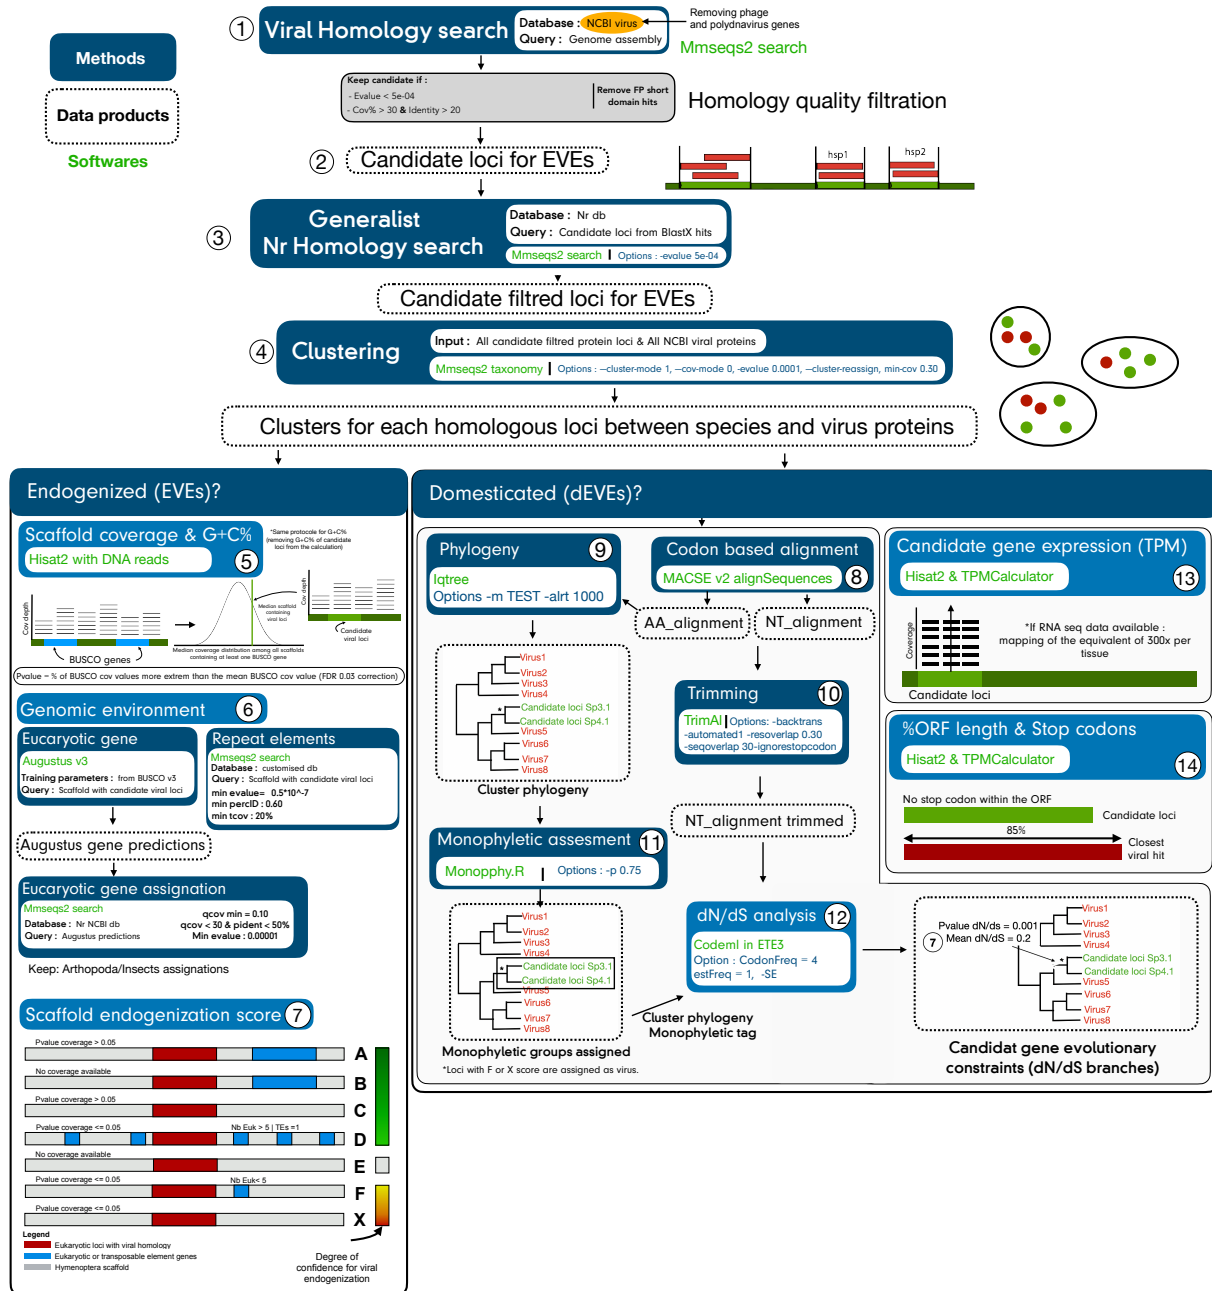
Methods

Data products

Softwares

① Viral Homology search Database : NCBI virus Query : Genome assembly

Removing phage and polydnavirus genes

Mmseqs2 search

Keep candidate if :
- Evalue < 5e-04
- Cov% > 30 & Identity > 20

Remove FP short domain hits

Homology quality filtration

② Candidate loci for EVEs

hsp1 hsp2

③ Generalist Nr Homology search

Database : Nr db
Query : Candidate loci from BlastX hits
Mmseqs2 search | Options : -evalue 5e-04

Candidate filtred loci for EVEs

④ Clustering

Input : All candidate filtred protein loci & All NCBI viral proteins
Mmseqs2 taxonomy | Options : --cluster-mode 1, --cov-mode 0, -evalue 0.0001, --cluster-reassign, min-cov 0.30

Clusters for each homologous loci between species and virus proteins

Endogenized (EVEs)?

Scaffold coverage & G+C%
Hisat2 with DNA reads ⑤

*Same protocol for G+C% (remving G+C% of candidate loci from the calculation)

Cov depth

BUSCO genes

Median scaffold containing viral loci

Median coverage distribution among all scaffolds containing at least one BUSCO gene

Cov depth

Candidate viral loci

Pvalue = % of BUSCO cov values more extrem than the mean BUSCO cov value (FDR 0.03 correction)

Genomic environment ⑥

Eucaryotic gene
Augustus v3
Training parameters : from BUSCO v3
Query : Scaffold with candidate viral loci

Repeat elements
Mmseqs2 search
Database : customised db
Query : Scaffold with candidate viral loci
min evalue= 0.5*10^-7
min percID : 0.60
min tcov : 20%

Augustus gene predictions

Eucaryotic gene assignation
Mmseqs2 search
Database : Nr NCBI db
Query : Augustus predictions
qcov min = 0.10
qcov < 30 & pident < 50%
Min evalue : 0.00001

Keep: Arthopoda/Insects assignations

Scaffold endogenization score ⑦

Pvalue coverage > 0.05 A
No coverage available B
Pvalue coverage > 0.05 C
Pvalue coverage <= 0.05 Nb Euk > 5 | TEs =1 D
No coverage available E
Pvalue coverage <= 0.05 Nb Euk< 5 F
Pvalue coverage <= 0.05 X

Legend
Eukaryotic loci with viral homology
Eukaryotic or transposable element genes
Hymenoptera scaffold

Degree of confidence for viral endogenization

Domesticated (dEVEs)?

Phylogeny ⑨
Iqtree
Options -m TEST -alrt 1000

Virus1
Virus2
Virus3
Virus4
Candidate loci Sp3.1
Candidate loci Sp4.1
Virus5
Virus6
Virus7
Virus8

Cluster phylogeny

Codon based alignment
MACSE v2 alignSequences ⑧

AA_alignment
NT_alignment

Trimming ⑩
TrimAl | Options: -backtrans -automated1 -resoverlap 0.30 -seqoverlap 30-ignorestopcodon

NT_alignment trimmed

Monophyletic assesment ⑪
Monopphy.R | Options : -p 0.75

Virus1
Virus2
Virus3
Virus4
Candidate loci Sp3.1
Candidate loci Sp4.1
Virus5
Virus6
Virus7
Virus8

Monophyletic groups assigned
*Loci with F or X score are assigned as virus.

Cluster phylogeny
Monophyletic tag

dN/dS analysis ⑫
Codeml in ETE3
Option : CodonFreq = 4
estFreq = 1, -SE

⑦ Pvalue dN/ds = 0.001
Mean dN/dS = 0.2

Virus1
Virus2
Virus3
Virus4
Candidate loci Sp3.1
Candidate loci Sp4.1
Virus5
Virus6
Virus7
Virus8

Candidat gene evolutionary constraints (dN/dS branches)

Candidate gene expression (TPM)
Hisat2 & TPMCalculator ⑬

Coverage

*If RNA seq data available : mapping of the equivalent of 300x per tissue

Candidate loci

%ORF length & Stop codons
Hisat2 & TPMCalculator ⑭

No stop codon within the ORF
Candidate loci
85%
Closest viral hit